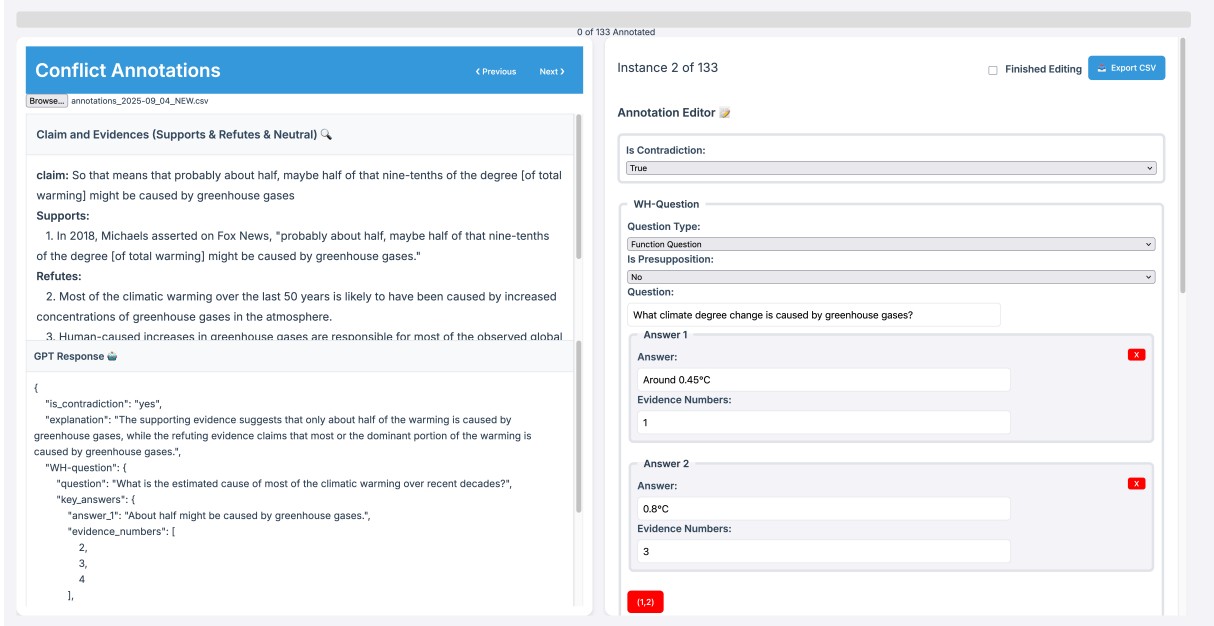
0 of 133 Annotated

Conflict Annotations ‹ Previous Next ›

Browse... annotations_2025-09_04_NEW.csv

Claim and Evidences (Supports & Refutes & Neutral) 🔍

claim: So that means that probably about half, maybe half of that nine-tenths of the degree [of total warming] might be caused by greenhouse gases

Supports:

1. In 2018, Michaels asserted on Fox News, "probably about half, maybe half of that nine-tenths of the degree [of total warming] might be caused by greenhouse gases."

Refutes:

2. Most of the climatic warming over the last 50 years is likely to have been caused by increased concentrations of greenhouse gases in the atmosphere.

3. Human-caused increases in greenhouse gases are responsible for most of the observed global

GPT Response

{
"is_contradiction": "yes",
"explanation": "The supporting evidence suggests that only about half of the warming is caused by greenhouse gases, while the refuting evidence claims that most or the dominant portion of the warming is caused by greenhouse gases.",
"WH-question": {
"question": "What is the estimated cause of most of the climatic warming over recent decades?",
"key_answers": {
"answer_1": "About half might be caused by greenhouse gases.",
"evidence_numbers": [
2,
3,
4
],

Instance 2 of 133

Finished Editing

Export CSV

Annotation Editor 📝

Is Contradiction:

True

WH-Question

Question Type:

Function Question

Is Presupposition:

No

Question:

What climate degree change is caused by greenhouse gases?

Answer 1

Answer:

x

Around 0.45°C

Evidence Numbers:

1

Answer 2

Answer:

x

0.8°C

Evidence Numbers:

3

(1,2)